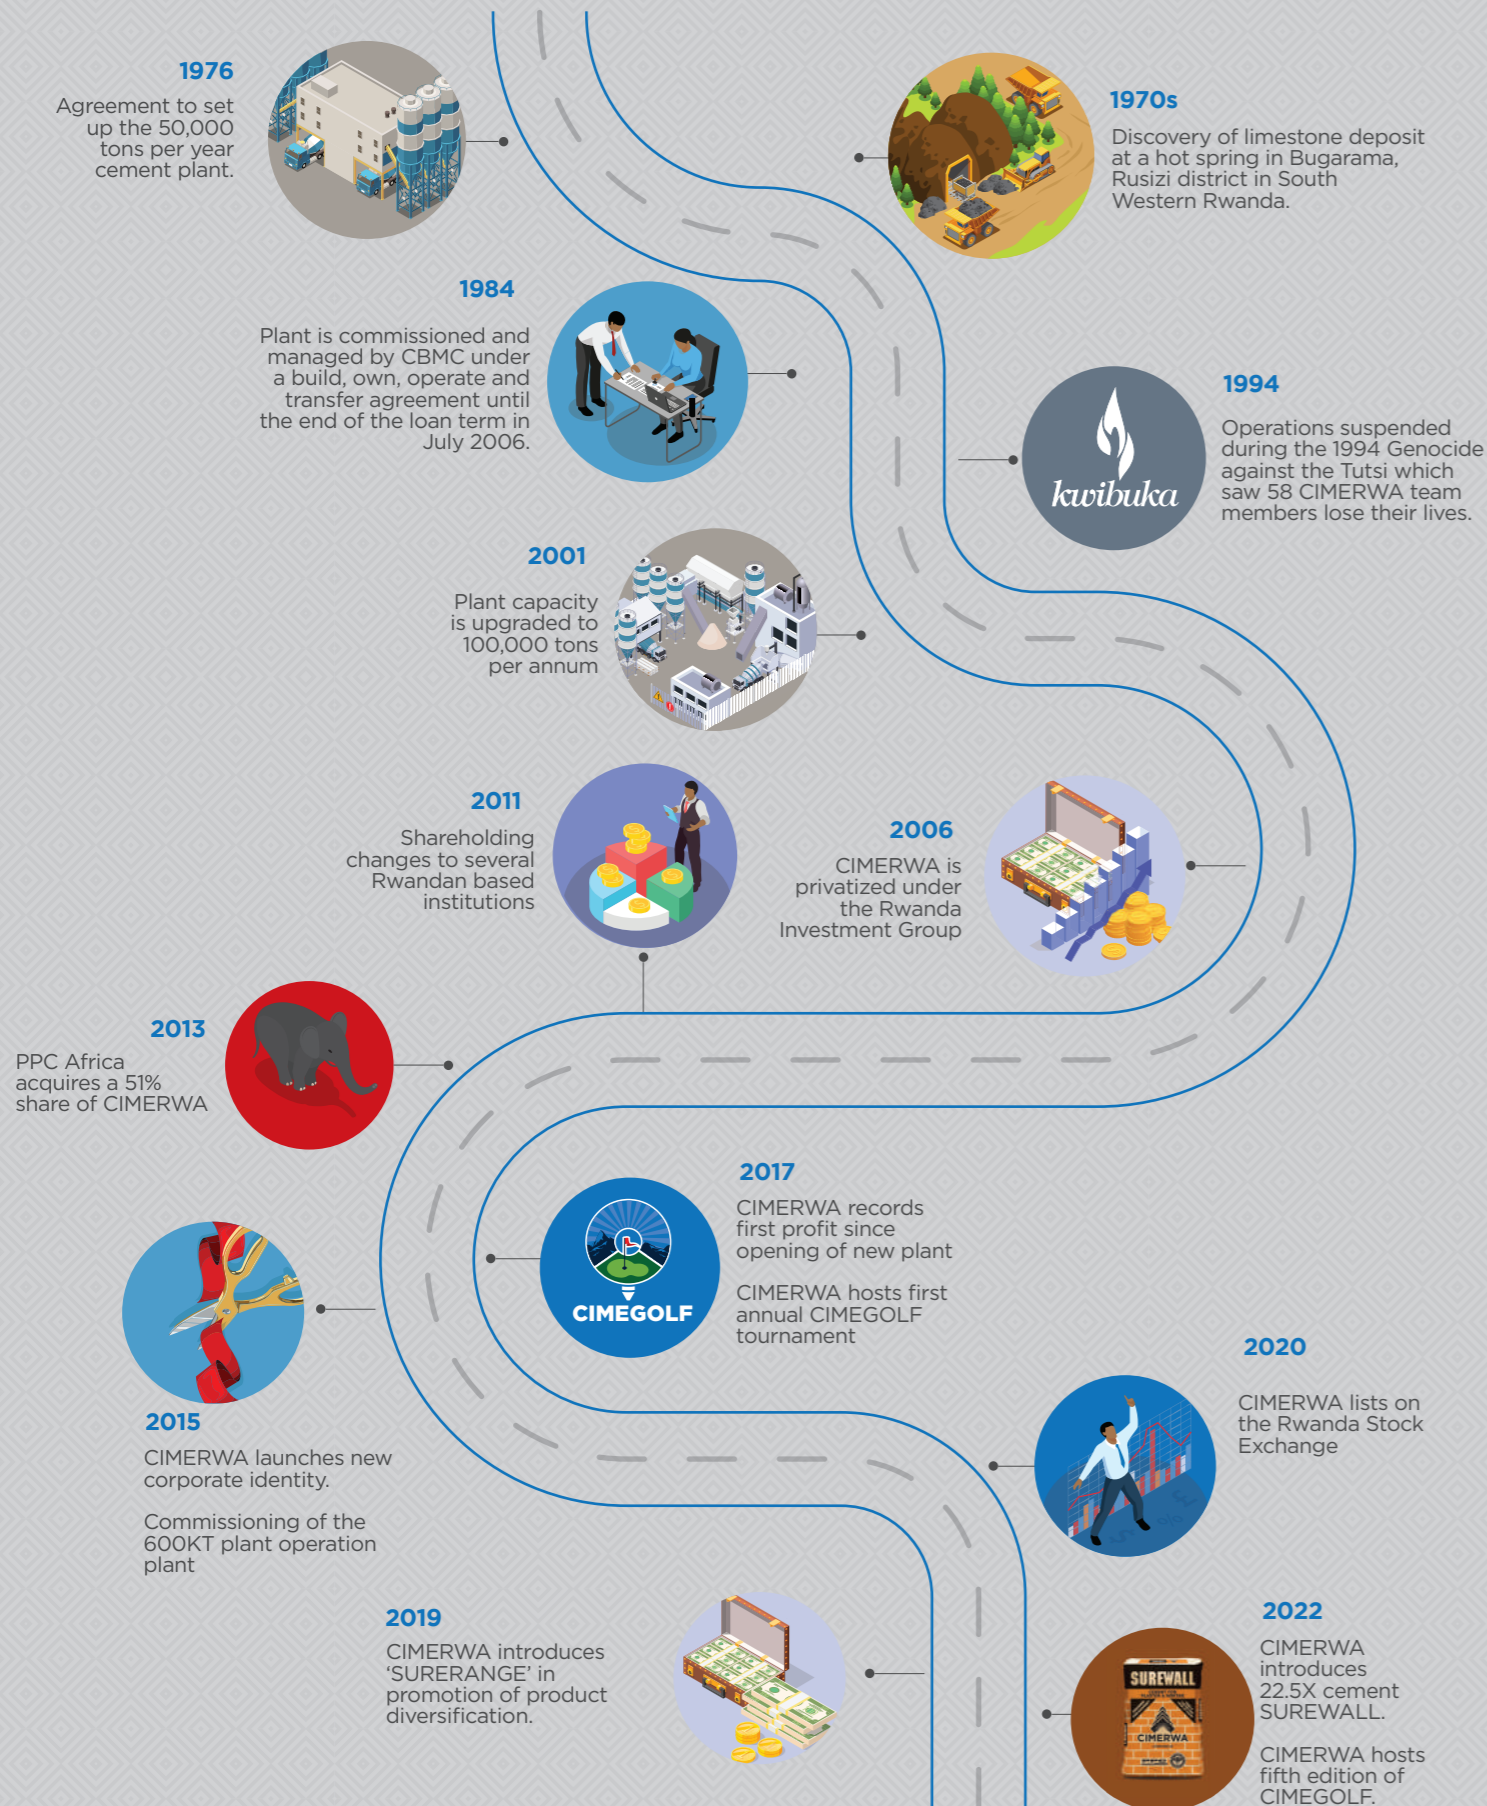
1976
Agreement to set up the 50,000 tons per year cement plant.

1970s
Discovery of limestone deposit at a hot spring in Bugarama, Rusizi district in South Western Rwanda.

1984
Plant is commissioned and managed by CBMC under a build, own, operate and transfer agreement until the end of the loan term in July 2006.

kwibuka

1994
Operations suspended during the 1994 Genocide against the Tutsi which saw 58 CIMERWA team members lose their lives.

2001
Plant capacity is upgraded to 100,000 tons per annum

2011
Shareholding changes to several Rwandan based institutions

2006
CIMERWA is privatized under the Rwanda Investment Group

2013
PPC Africa acquires a 51% share of CIMERWA

2017
CIMERWA records first profit since opening of new plant

CIMERWA hosts first annual CIMEGOLF tournament

CIMEGOLF

2015
CIMERWA launches new corporate identity.

Commissioning of the 600KT plant operation plant

2020
CIMERWA lists on the Rwanda Stock Exchange

2019
CIMERWA introduces ‘SURERANGE’ in promotion of product diversification.

2022
CIMERWA introduces 22.5X cement SUREWALL.

CIMERWA hosts fifth edition of CIMEGOLF.

SUREWALL
CIMERWA